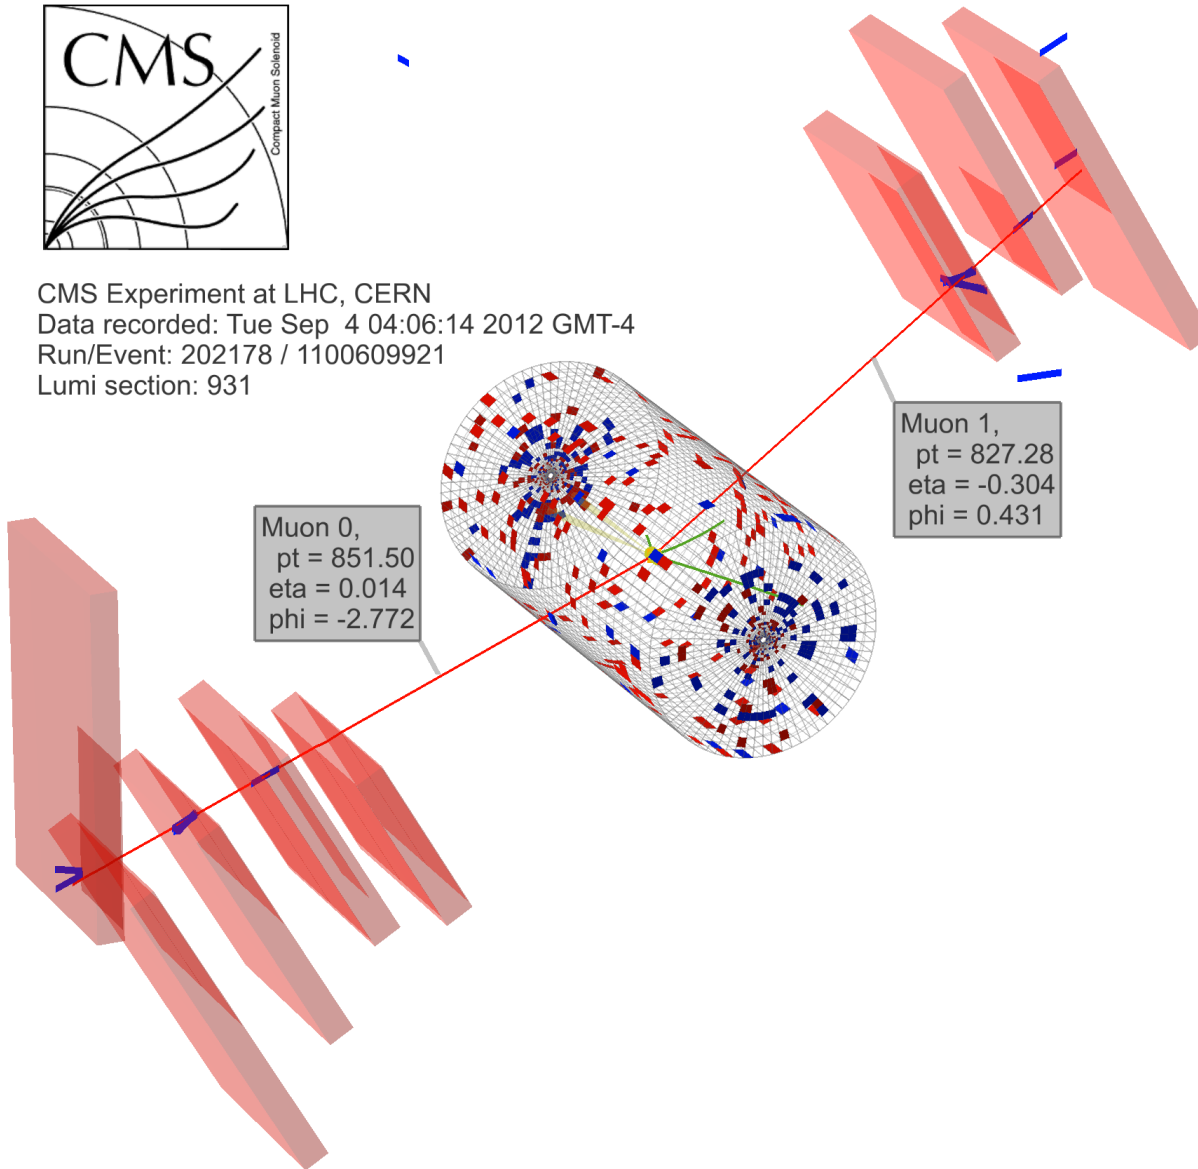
CMS
Compact Muon Solenoid

CMS Experiment at LHC, CERN
Data recorded: Tue Sep 4 04:06:14 2012 GMT-4
Run/Event: 202178 / 1100609921
Lumi section: 931

Muon 1,
pt = 827.28
eta = -0.304
phi = 0.431

Muon 0,
pt = 851.50
eta = 0.014
phi = -2.772